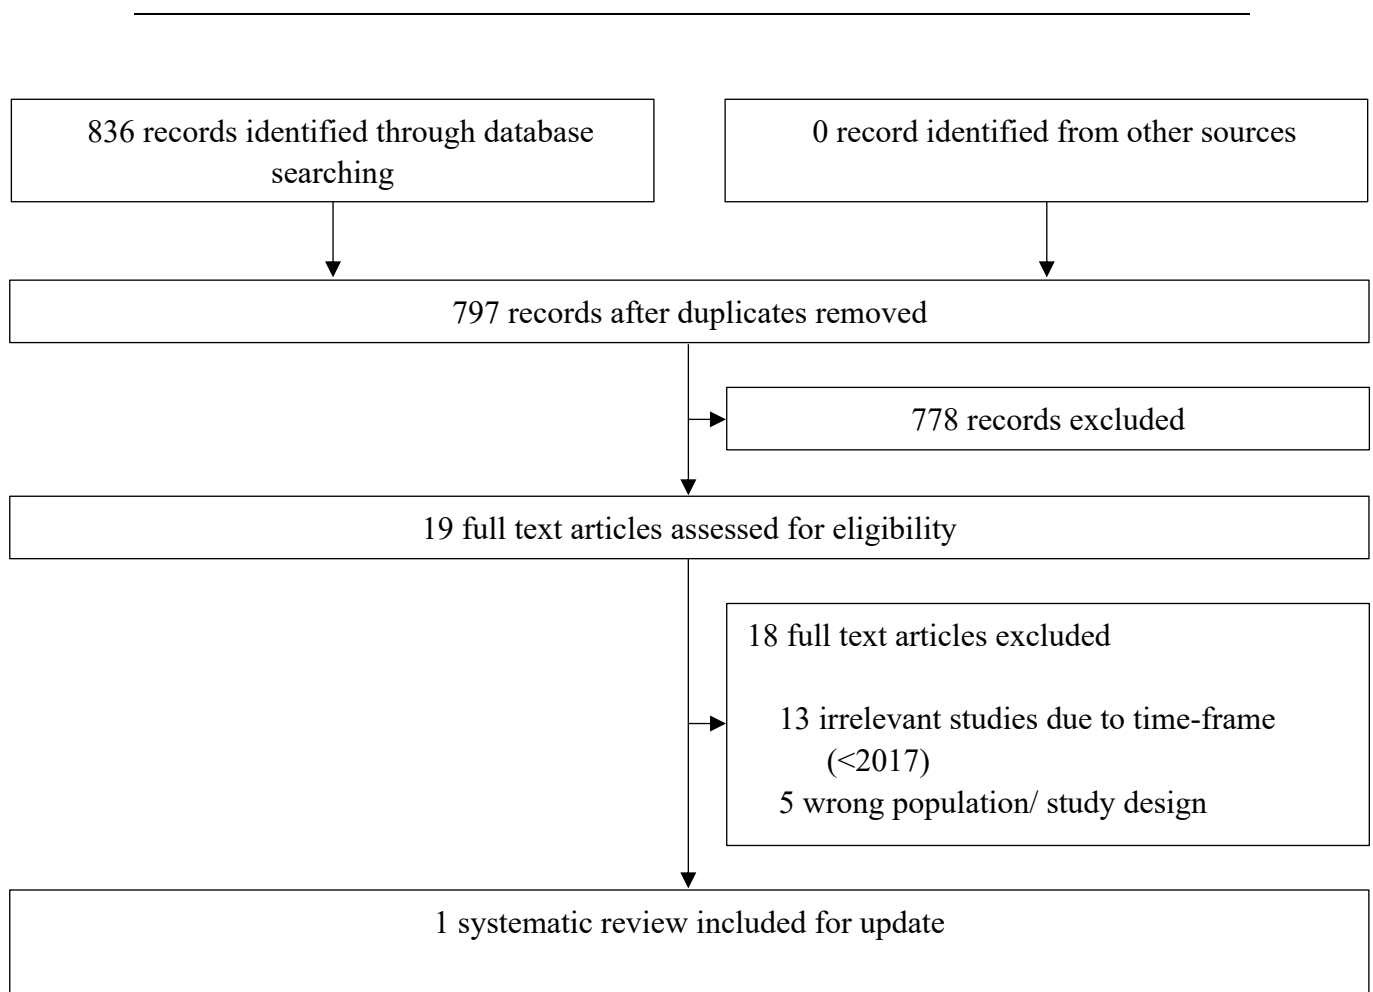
836 records identified through database searching

0 record identified from other sources

797 records after duplicates removed

778 records excluded

19 full text articles assessed for eligibility

18 full text articles excluded

13 irrelevant studies due to time-frame (<2017)
5 wrong population/ study design

1 systematic review included for update